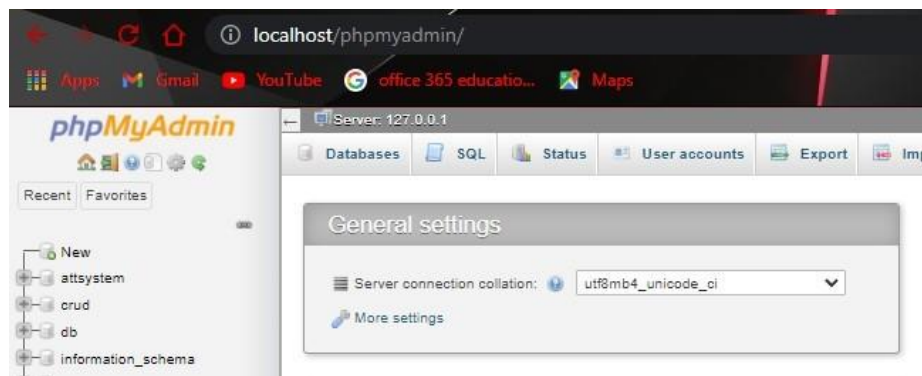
localhost/phpmyadmin/

Apps Gmail YouTube office 365 educatio... Maps

phpMyAdmin

Recent Favorites

New
attsystem
crud
db
information_schema

Server: 127.0.0.1

Databases SQL Status User accounts Export Imp

General settings

Server connection collation: utf8mb4_unicode_ci

More settings